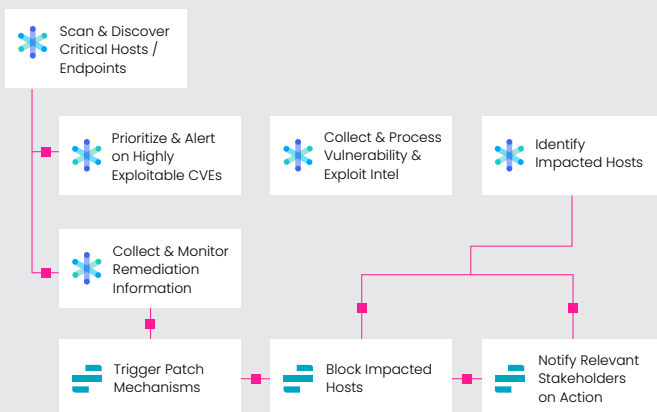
Scan & Discover Critical Hosts / Endpoints

Prioritize & Alert on Highly Exploitable CVEs

Collect & Process Vulnerability & Exploit Intel

Identify Impacted Hosts

Collect & Monitor Remediation Information

Trigger Patch Mechanisms

Block Impacted Hosts

Notify Relevant Stakeholders on Action